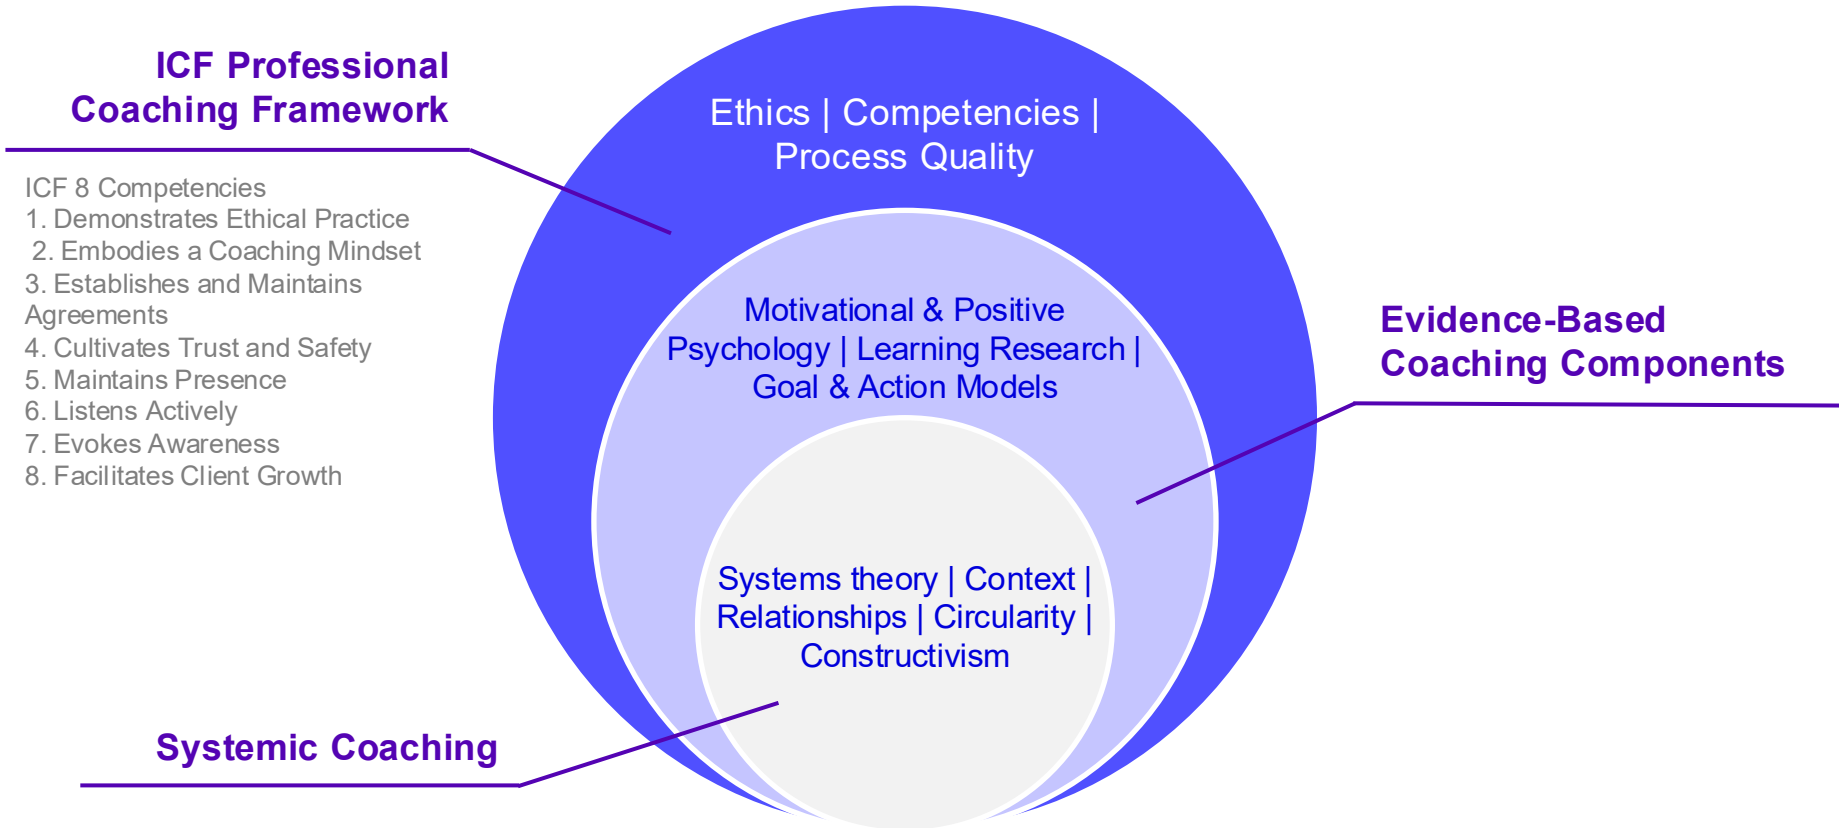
ICF Professional Coaching Framework

ICF 8 Competencies
1. Demonstrates Ethical Practice
2. Embodies a Coaching Mindset
3. Establishes and Maintains Agreements
4. Cultivates Trust and Safety
5. Maintains Presence
6. Listens Actively
7. Evokes Awareness
8. Facilitates Client Growth

Ethics | Competencies | Process Quality

Motivational & Positive Psychology | Learning Research | Goal & Action Models

Evidence-Based Coaching Components

Systems theory | Context | Relationships | Circularity | Constructivism

Systemic Coaching